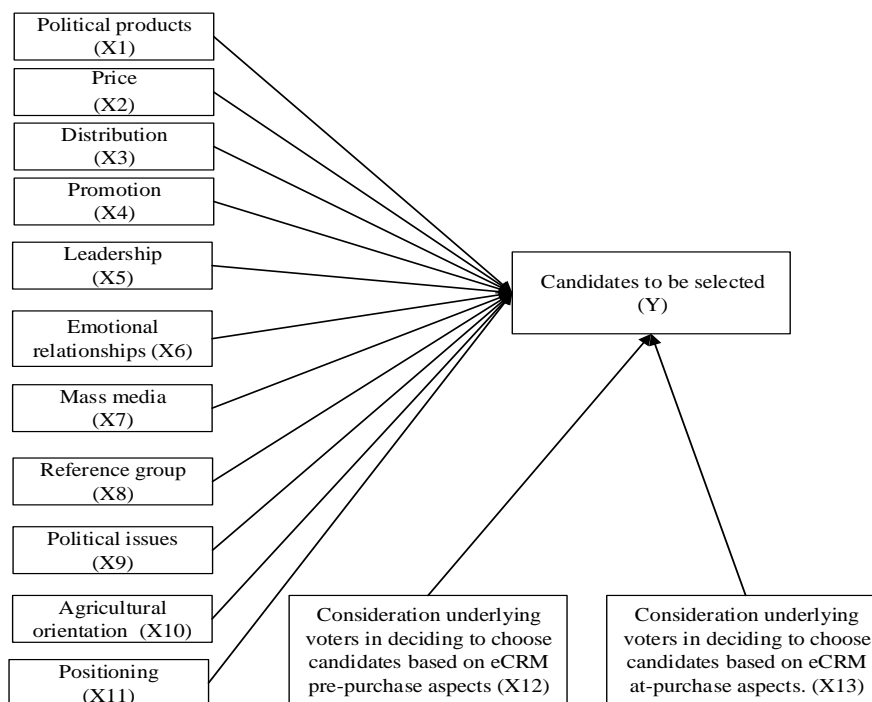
Political products (X1)

Price (X2)

Distribution (X3)

Promotion (X4)

Leadership (X5)

Emotional relationships (X6)

Mass media (X7)

Reference group (X8)

Political issues (X9)

Agricultural orientation (X10)

Positioning (X11)

Candidates to be selected (Y)

Consideration underlying voters in deciding to choose candidates based on eCRM pre-purchase aspects (X12)

Consideration underlying voters in deciding to choose candidates based on eCRM at-purchase aspects. (X13)